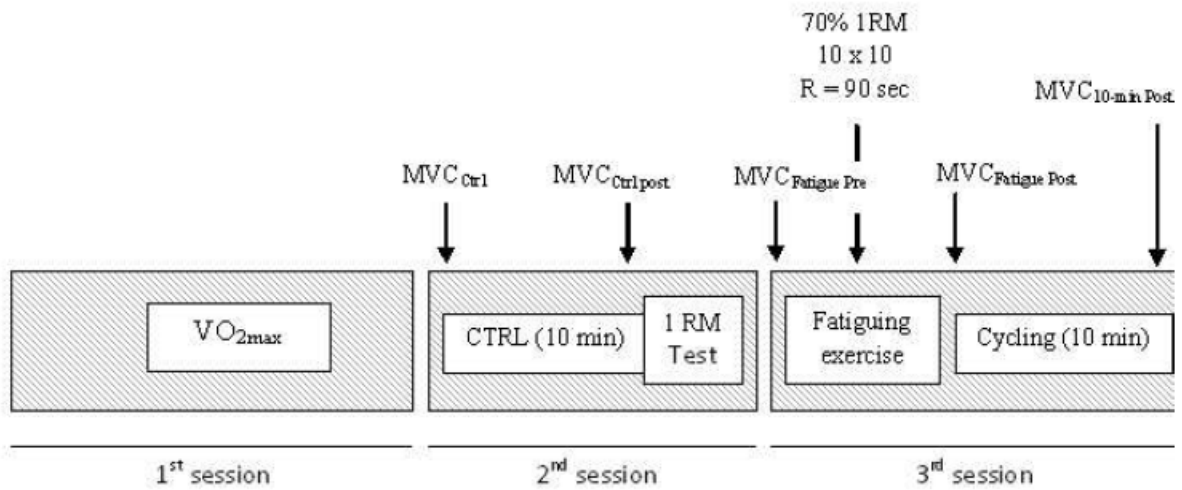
70% 1RM
10 x 10
R = 90 sec

$MVC_{10\text{-min Post}}$

$MVC_{Ctrl}$

$MVC_{Ctrl\ post}$

$MVC_{Fatigue\ Pre}$

$MVC_{Fatigue\ Post}$

$VO_{2max}$

CTRL (10 min)

1 RM Test

Fatiguing exercise

Cycling (10 min)

1$^{st}$ session

2$^{nd}$ session

3$^{rd}$ session